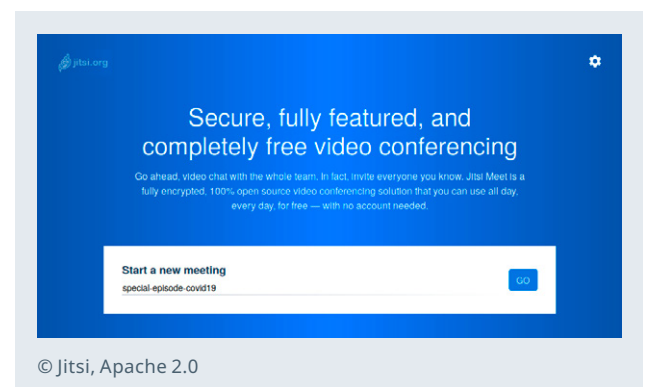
jitsi.org

Secure, fully featured, and completely free video conferencing

Go ahead, video chat with the whole team. In fact, invite everyone you know. Jitsi Meet is a fully encrypted, 100% open source video conferencing solution that you can use all day, every day, for free — with no account needed.

Start a new meeting

special-episode-covid19

GO

© Jitsi, Apache 2.0